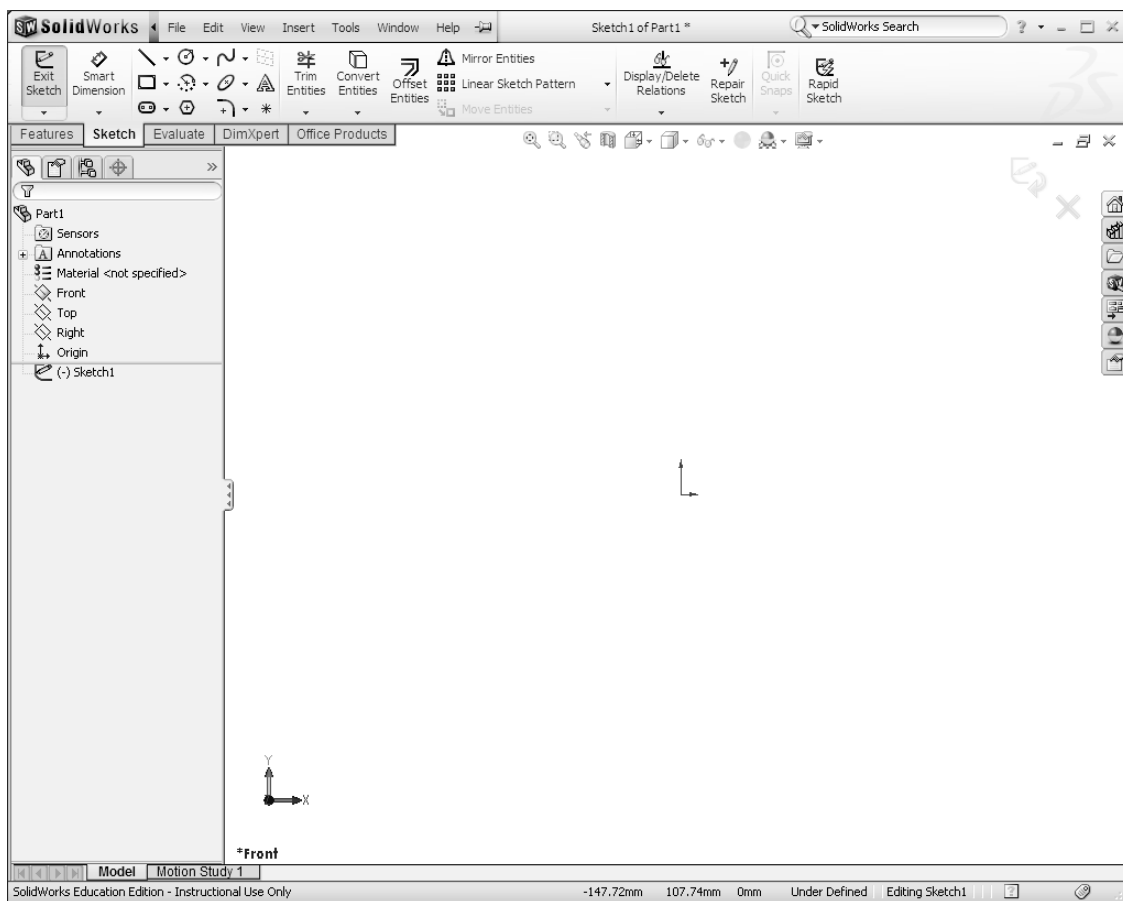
SolidWorks File Edit View Insert Tools Window Help

Sketch1 of Part1 *

SolidWorks Search

Exit Sketch
Smart Dimension
Trim Entities
Convert Entities
Offset Entities
Mirror Entities
Linear Sketch Pattern
Move Entities
Display/Delete Relations
Repair Sketch
Quick Snaps
Rapid Sketch

Features | Sketch | Evaluate | DimXpert | Office Products

Part1
Sensors
Annotations
Material <not specified>
Front
Top
Right
Origin
(-) Sketch1

Y
X

*Front

Model | Motion Study 1

SolidWorks Education Edition - Instructional Use Only
-147.72mm 107.74mm 0mm Under Defined Editing Sketch1